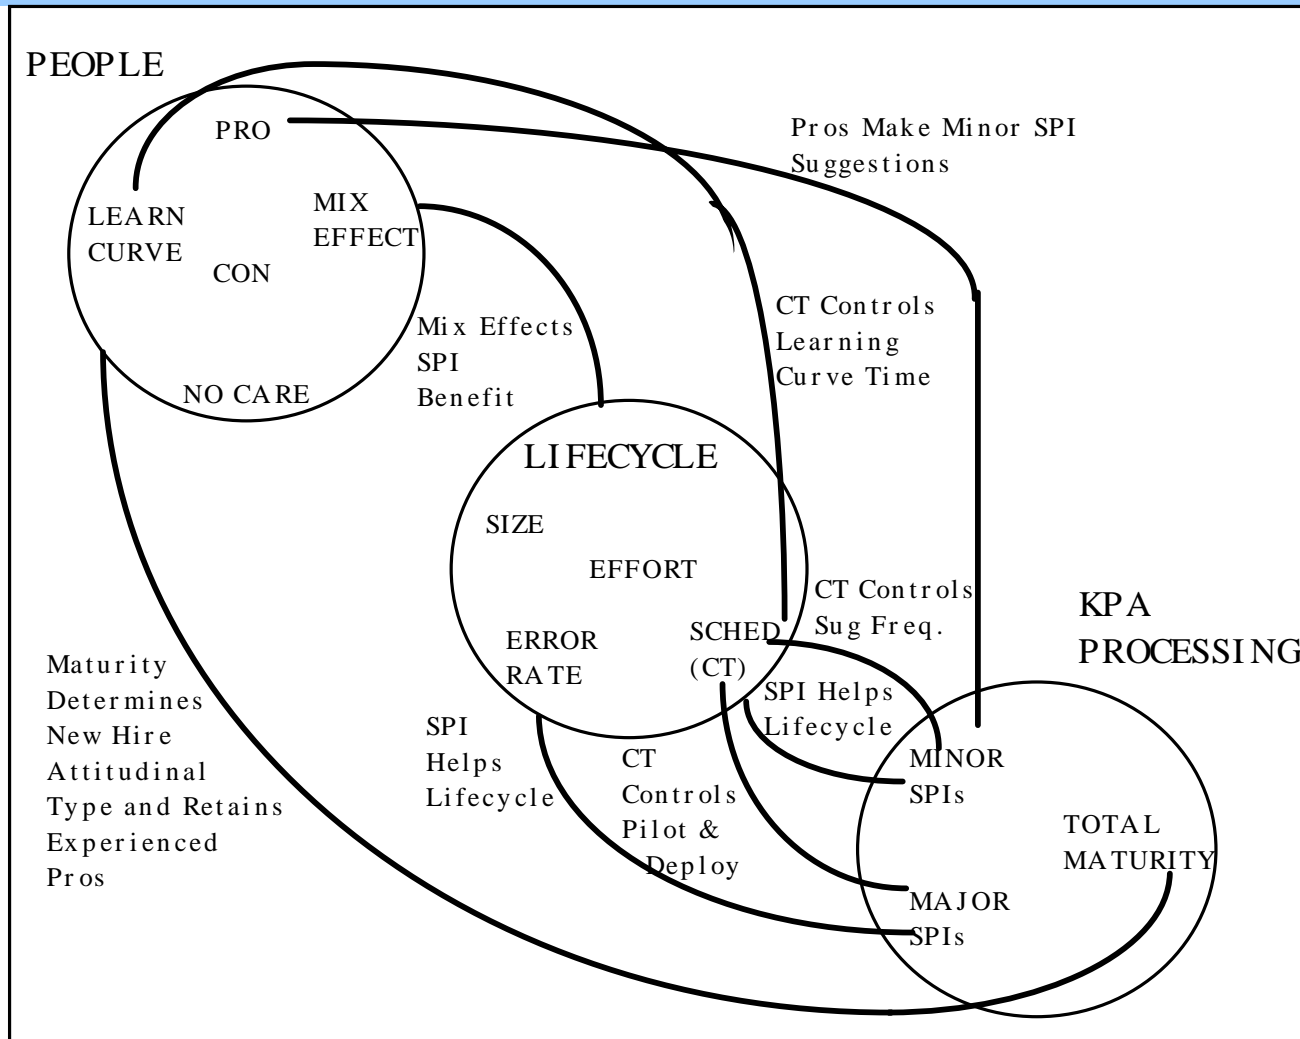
PEOPLE

PRO

LEARN CURVE

MIX EFFECT

CON

NO CARE

Pros Make Minor SPI Suggestions

Mix Effects SPI Benefit

CT Controls Learning Curve Time

LIFECYCLE

SIZE

EFFORT

ERROR RATE

SCHED (CT)

CT Controls Sug Freq.

KPA PROCESSING

SPI Helps Lifecycle

Maturity Determines New Hire Attitudinal Type and Retains Experienced Pros

SPI Helps Lifecycle

CT Controls Pilot & Deploy

MINOR SPIs

TOTAL MATURITY

MAJOR SPIs